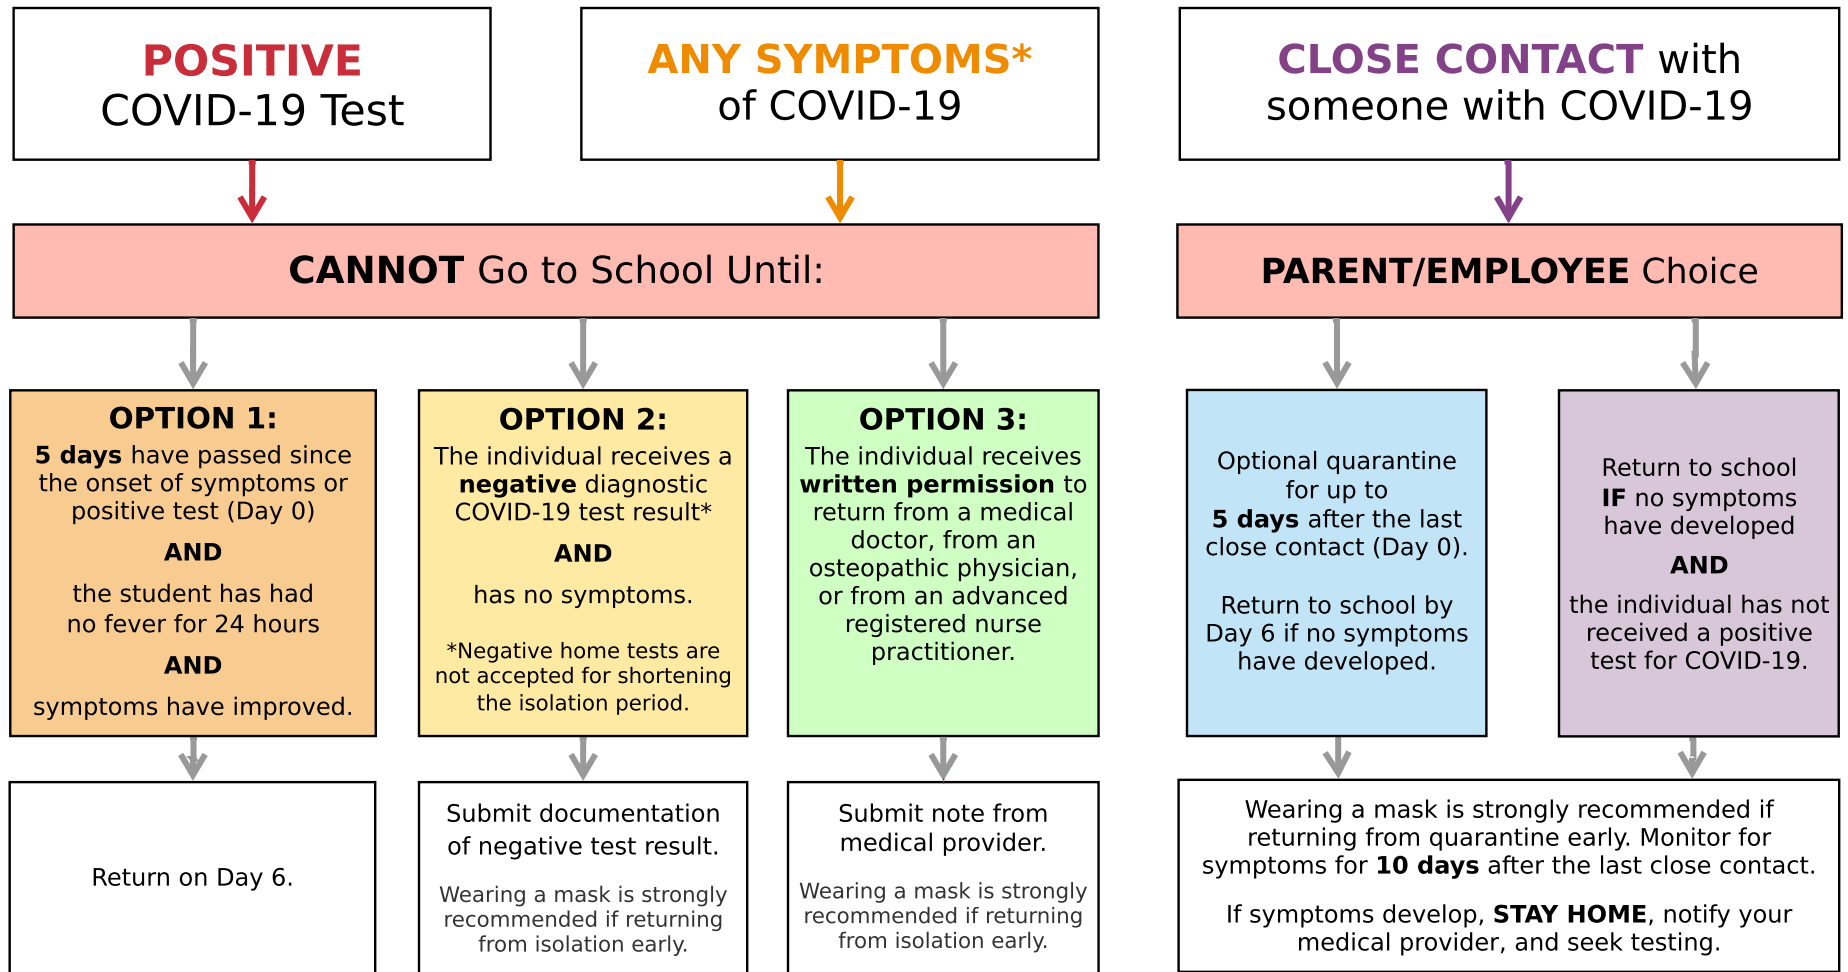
POSITIVE COVID-19 Test

ANY SYMPTOMS* of COVID-19

CLOSE CONTACT with someone with COVID-19

CANNOT Go to School Until:

PARENT/EMPLOYEE Choice

OPTION 1:
5 days have passed since the onset of symptoms or positive test (Day 0)

AND

the student has had no fever for 24 hours

AND

symptoms have improved.

OPTION 2:
The individual receives a negative diagnostic COVID-19 test result*

AND

has no symptoms.

*Negative home tests are not accepted for shortening the isolation period.

OPTION 3:
The individual receives written permission to return from a medical doctor, from an osteopathic physician, or from an advanced registered nurse practitioner.

Optional quarantine for up to 5 days after the last close contact (Day 0).

Return to school by Day 6 if no symptoms have developed.

Return to school IF no symptoms have developed

AND

the individual has not received a positive test for COVID-19.

Return on Day 6.

Submit documentation of negative test result.

Wearing a mask is strongly recommended if returning from isolation early.

Submit note from medical provider.

Wearing a mask is strongly recommended if returning from isolation early.

Wearing a mask is strongly recommended if returning from quarantine early. Monitor for symptoms for 10 days after the last close contact.

If symptoms develop, STAY HOME, notify your medical provider, and seek testing.